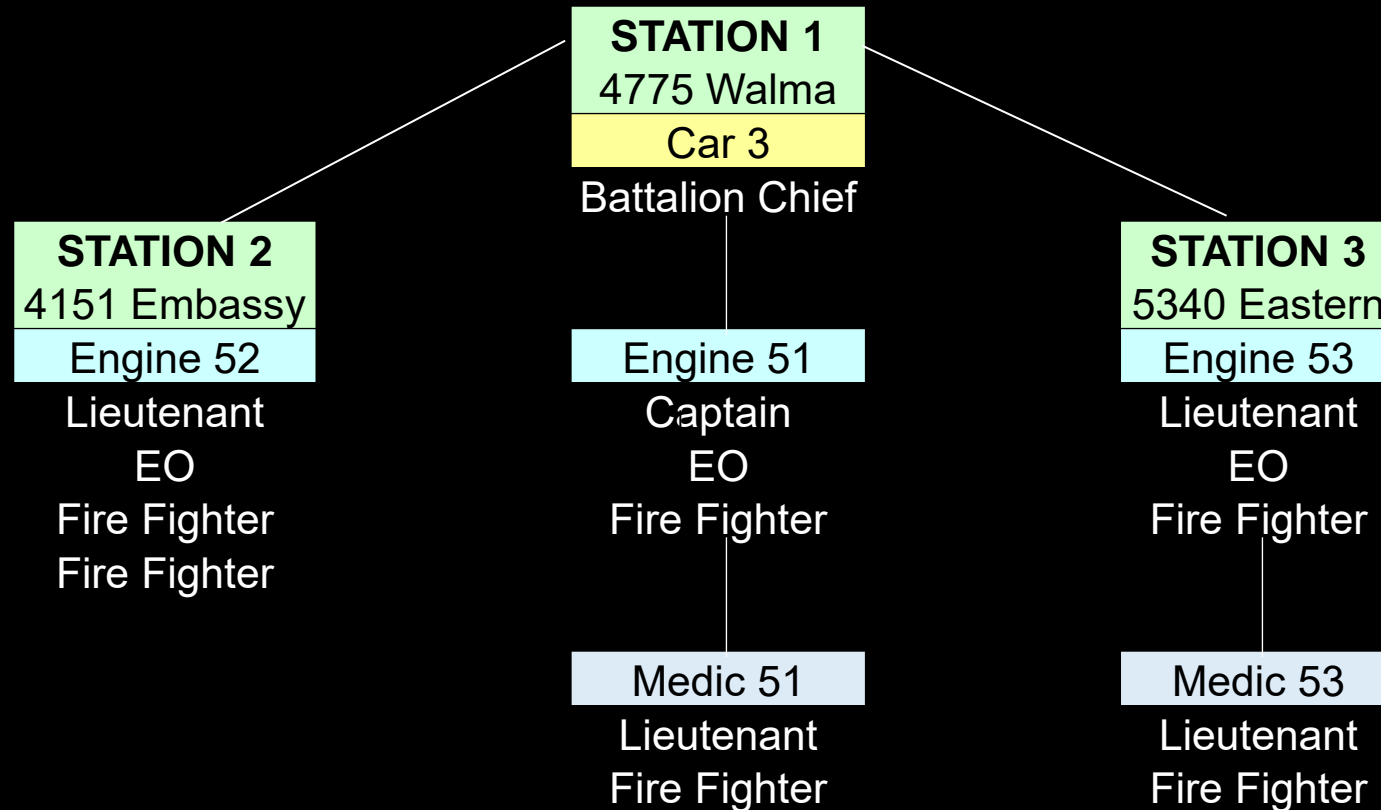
STATION 1
4775 Walma
Car 3
Battalion Chief

STATION 2
4151 Embassy
Engine 52
Lieutenant
EO
Fire Fighter
Fire Fighter

Engine 51
Captain
EO
Fire Fighter

Medic 51
Lieutenant
Fire Fighter

STATION 3
5340 Eastern
Engine 53
Lieutenant
EO
Fire Fighter

Medic 53
Lieutenant
Fire Fighter